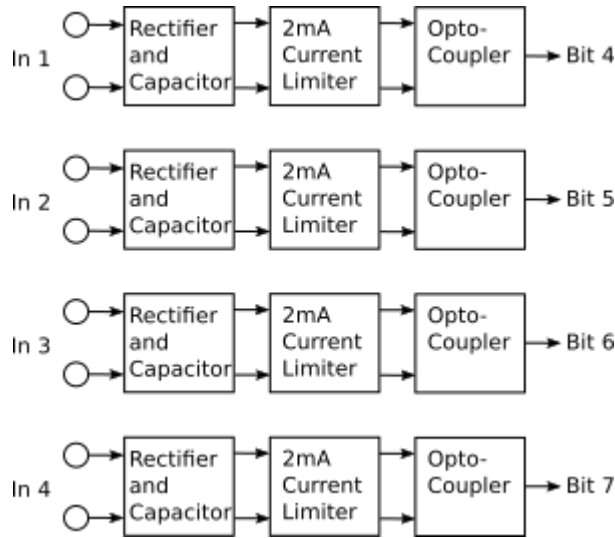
In 1
Rectifier and Capacitor
2mA Current Limiter
Opto-Coupler
Bit 4

In 2
Rectifier and Capacitor
2mA Current Limiter
Opto-Coupler
Bit 5

In 3
Rectifier and Capacitor
2mA Current Limiter
Opto-Coupler
Bit 6

In 4
Rectifier and Capacitor
2mA Current Limiter
Opto-Coupler
Bit 7